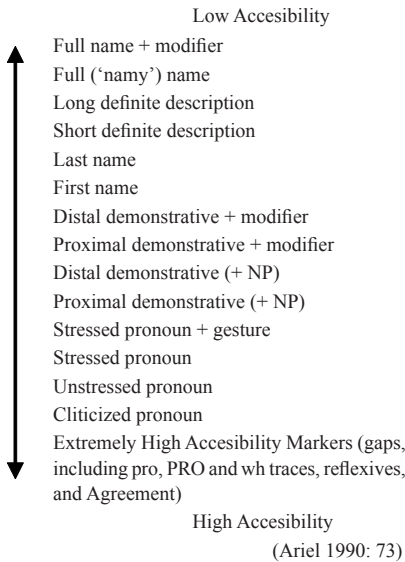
Low Accesibility

Full name + modifier
Full ('namy') name
Long definite description
Short definite description
Last name
First name
Distal demonstrative + modifier
Proximal demonstrative + modifier
Distal demonstrative (+ NP)
Proximal demonstrative (+ NP)
Stressed pronoun + gesture
Stressed pronoun
Unstressed pronoun
Cliticized pronoun
Extremely High Accesibility Markers (gaps, including pro, PRO and wh traces, reflexives, and Agreement)

High Accessibility

(Ariel 1990: 73)